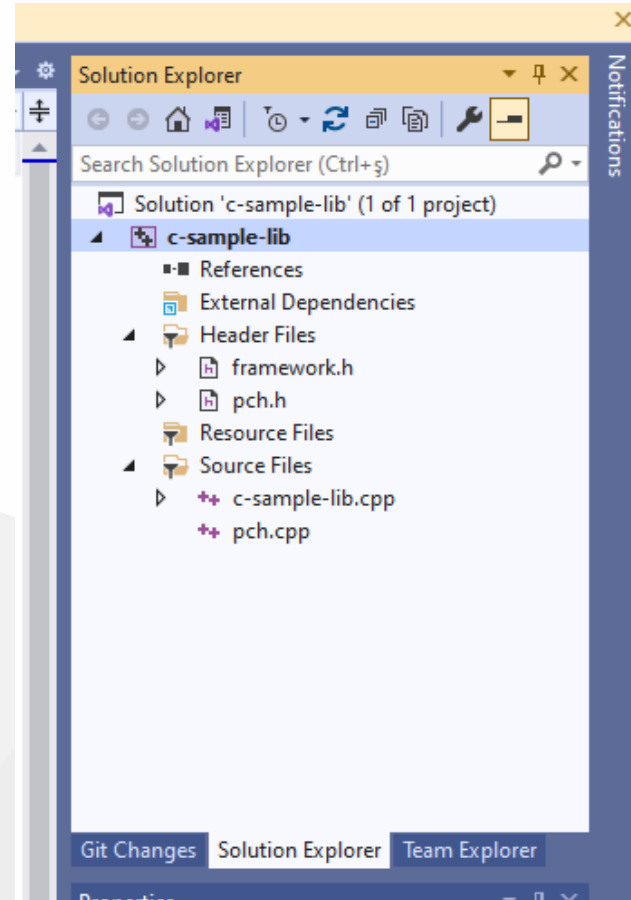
Solution Explorer

Search Solution Explorer (Ctrl+ş)

Solution 'c-sample-lib' (1 of 1 project)

c-sample-lib

References

External Dependencies

Header Files

framework.h

pch.h

Resource Files

Source Files

c-sample-lib.cpp

pch.cpp

Git Changes

Solution Explorer

Team Explorer

Notifications

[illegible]